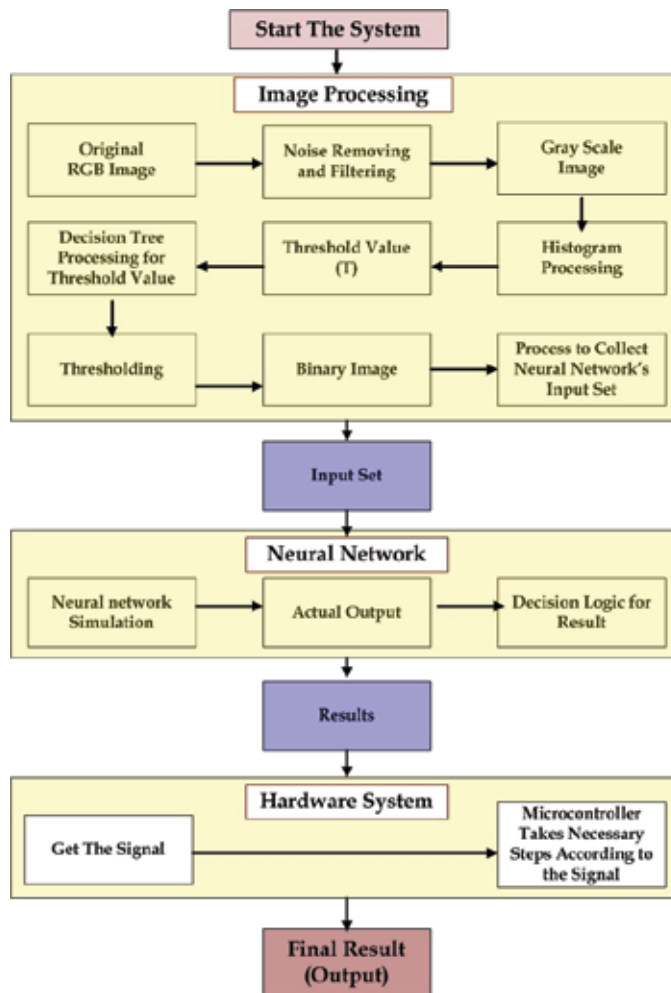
Start The System

Image Processing

Original RGB Image

Noise Removing and Filtering

Gray Scale Image

Histogram Processing

Threshold Value (T)

Decision Tree Processing for Threshold Value

Thresholding

Binary Image

Process to Collect Neural Network's Input Set

Input Set

Neural Network

Neural network Simulation

Actual Output

Decision Logic for Result

Results

Hardware System

Get The Signal

Microcontroller Takes Necessary Steps According to the Signal

Final Result (Output)